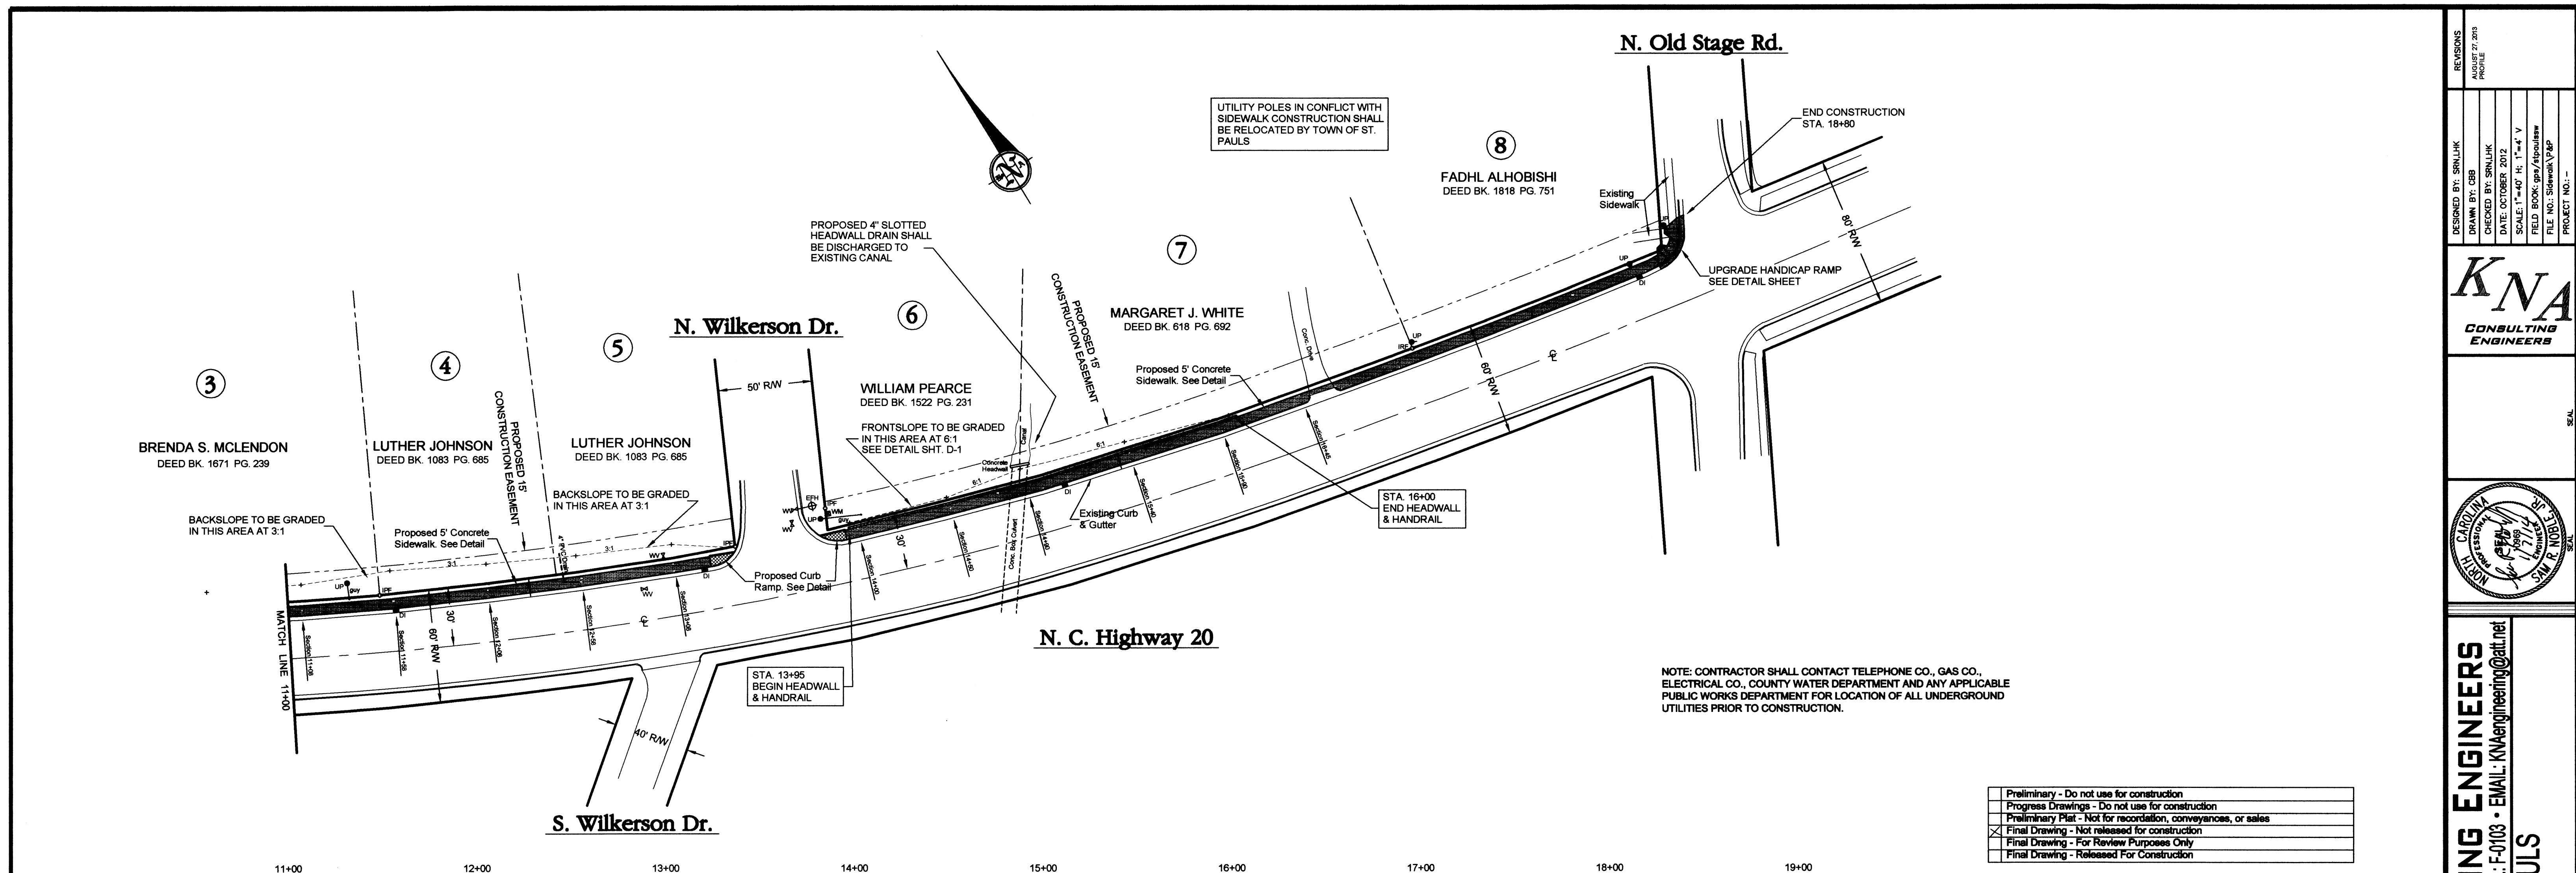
N. Old Stage Rd.

UTILITY POLES IN CONFLICT WITH SIDEWALK CONSTRUCTION SHALL BE RELOCATED BY TOWN OF ST. PAULS

END CONSTRUCTION STA. 18+80

8
FADHL ALHOBISHI
DEED BK. 1818 PG. 751

Existing Sidewalk

80' R/W

UPGRADE HANDICAP RAMP SEE DETAIL SHEET

PROPOSED 4" SLOTTED HEADWALL DRAIN SHALL BE DISCHARGED TO EXISTING CANAL

7
PROPOSED 15' CONSTRUCTION EASEMENT

MARGARET J. WHITE
DEED BK. 618 PG. 692

Proposed 5' Concrete Sidewalk. See Detail

60' R/W

3
BRENDA S. MCLENDON
DEED BK. 1671 PG. 239

4
LUTHER JOHNSON
DEED BK. 1083 PG. 685

PROPOSED 15' CONSTRUCTION EASEMENT

5
LUTHER JOHNSON
DEED BK. 1083 PG. 685

N. Wilkerson Dr.

50' R/W

6
WILLIAM PEARCE
DEED BK. 1522 PG. 231

FRONTSLOPE TO BE GRADED IN THIS AREA AT 6:1 SEE DETAIL SHT. D-1

Existing Curb & Gutter

STA. 16+00 END HEADWALL & HANDRAIL

BACKSLOPE TO BE GRADED IN THIS AREA AT 3:1

BACKSLOPE TO BE GRADED IN THIS AREA AT 3:1

Proposed 5' Concrete Sidewalk. See Detail

Proposed Curb Ramp. See Detail

30'

60' R/W

MATCH LINE 11+00

STA. 13+95 BEGIN HEADWALL & HANDRAIL

N. C. Highway 20

40' R/W

S. Wilkerson Dr.

NOTE: CONTRACTOR SHALL CONTACT TELEPHONE CO., GAS CO., ELECTRICAL CO., COUNTY WATER DEPARTMENT AND ANY APPLICABLE PUBLIC WORKS DEPARTMENT FOR LOCATION OF ALL UNDERGROUND UTILITIES PRIOR TO CONSTRUCTION.

| | |
|---|---|
| | Preliminary - Do not use for construction |
| | Progress Drawings - Do not use for construction |
| | Preliminary Plat - Not for recordation, conveyances, or sales |
| X | Final Drawing - Not released for construction |
| | Final Drawing - For Review Purposes Only |
| | Final Drawing - Released For Construction |

11+00 12+00 13+00 14+00 15+00 16+00 17+00 18+00 19+00

REVISIONS
AUGUST 27, 2013 PROFILE

DESIGNED BY: SRN,LHK
DRAWN BY: CBB
CHECKED BY: SRN,LHK
DATE: OCTOBER 2012
SCALE: 1"=40' H; 1"=4' V
FIELD BOOK: gps/stpaulssw
FILE NO.: Sidewalk\P&P
PROJECT NO.: --

KNA
CONSULTING ENGINEERS

SEAL
NORTH CAROLINA PROFESSIONAL ENGINEER SEAL 7111 SAM R. NOBLE, JR.

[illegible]NG ENGINEERS
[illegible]: F-0103 • EMAIL: KNAengineering@att.net
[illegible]ULS